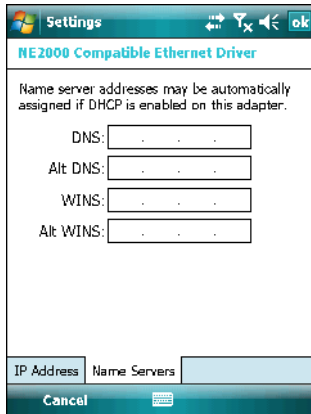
Settings ok

NE2000 Compatible Ethernet Driver

Name server addresses may be automatically assigned if DHCP is enabled on this adapter.

DNS: . . .

Alt DNS: . . .

WINS: . . .

Alt WINS: . . .

IP Address Name Servers

Cancel